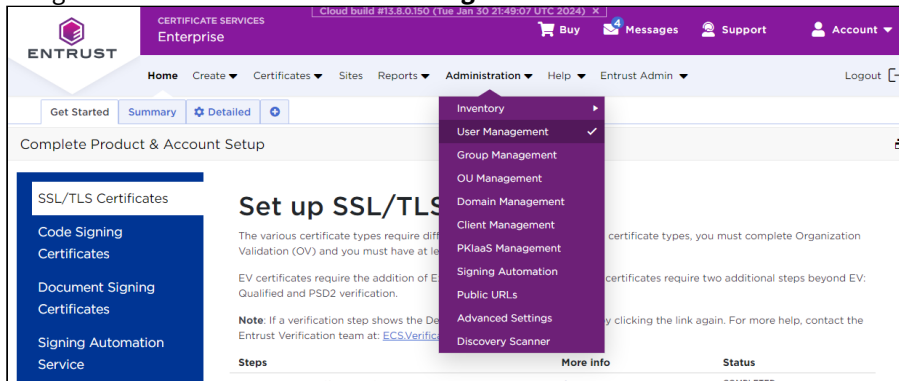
Cloud build #13.8.0.150 (Tue Jan 30 21:49:07 UTC 2024) ×

ENTRUST

CERTIFICATE SERVICES
Enterprise

Buy  4 Messages  Support  Account

Home  Create  Certificates  Sites  Reports  Administration  Help  Entrust Admin  Logout

Get Started  Summary  Detailed

Complete Product & Account Setup

SSL/TLS Certificates
Code Signing Certificates
Document Signing Certificates
Signing Automation Service

Inventory
User Management
Group Management
OU Management
Domain Management
Client Management
PKIaaS Management
Signing Automation
Public URLs
Advanced Settings
Discovery Scanner

Set up SSL/TLS

The various certificate types require diff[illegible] certificate types, you must complete Organization Validation (OV) and you must have at le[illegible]

EV certificates require the addition of E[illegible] certificates require two additional steps beyond EV: Qualified and PSD2 verification.

Note: If a verification step shows the De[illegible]y clicking the link again. For more help, contact the Entrust Verification team at: ECS.Verific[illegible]

| Steps | More info | Status |
|---|---|---|